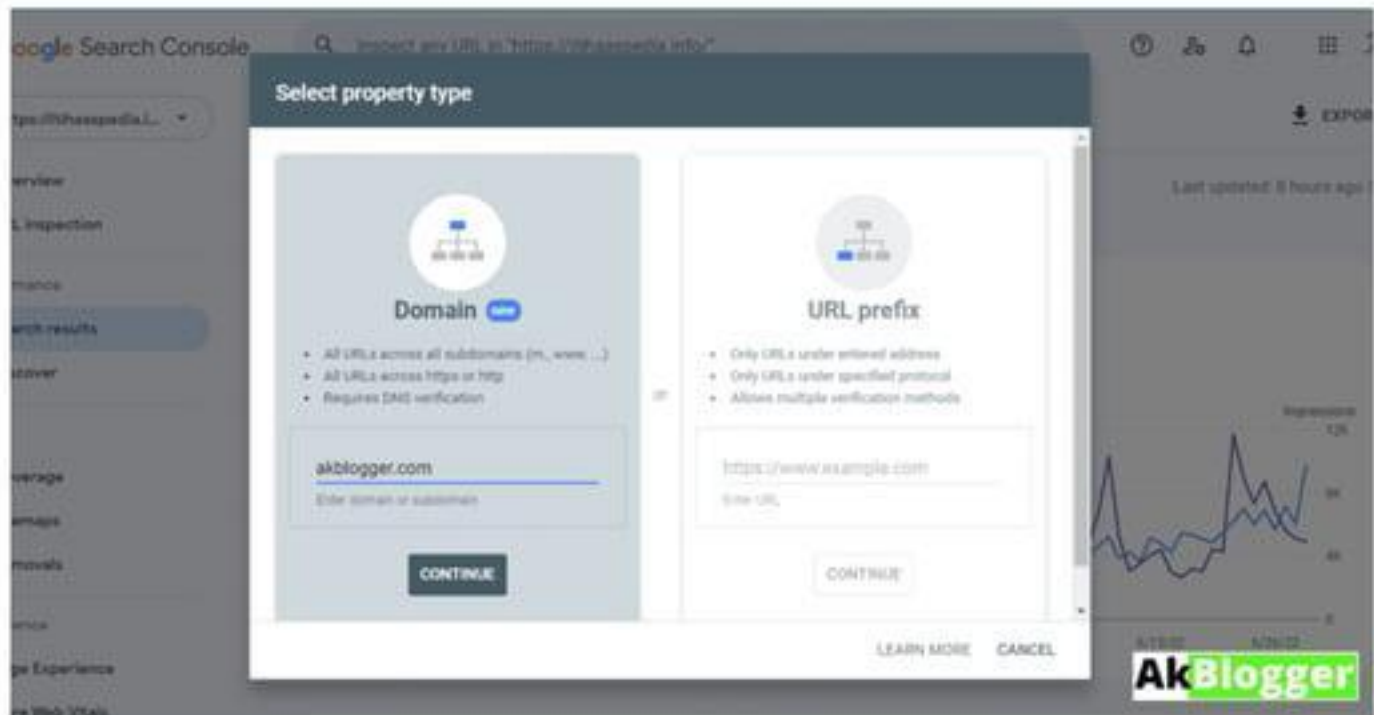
oogle Search Console

Inspect any URL in "https://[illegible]"

ttps://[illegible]

EXPOR

verview

L inspection

rmance

arch results

scover

Last updated: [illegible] hours ago

overage

emaps

movals

ience

ge Experience

re Web Vitals

Select property type

Domain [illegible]

• All URLs across all subdomains (m., www. ...)
• All URLs across https or http
• Requires DNS verification

akblogger.com

Enter domain or subdomain

CONTINUE

or

URL prefix

• Only URLs under entered address
• Only URLs under specified protocol
• Allows multiple verification methods

https://www.example.com

Enter URL

CONTINUE

LEARN MORE CANCEL

Impressions

12K

8K

4K

0

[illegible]

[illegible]

AkBlogger